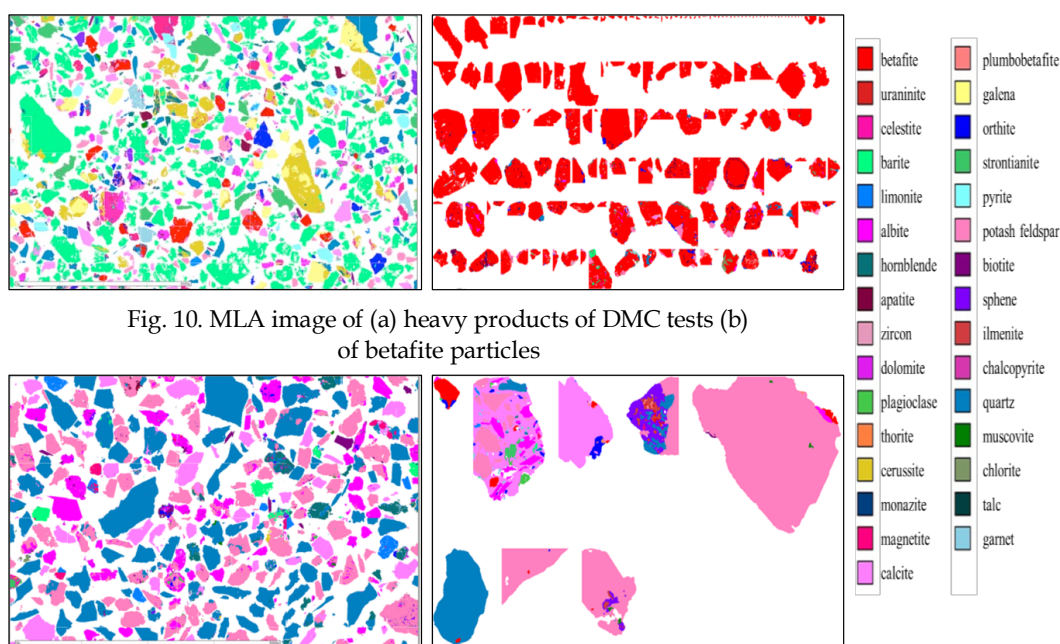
Fig. 10. MLA image of (a) heavy products of DMC tests (b) of betafite particles

betafite
uraninite
celestite
barite
limonite
albite
hornblende
apatite
zircon
dolomite
plagioclase
thorite
cerussite
monazite
magnetite
calcite

plumbobetafite
galena
orthite
strontianite
pyrite
potash feldspar
biotite
sphene
ilmenite
chalcopyrite
quartz
muscovite
chlorite
talc
garnet